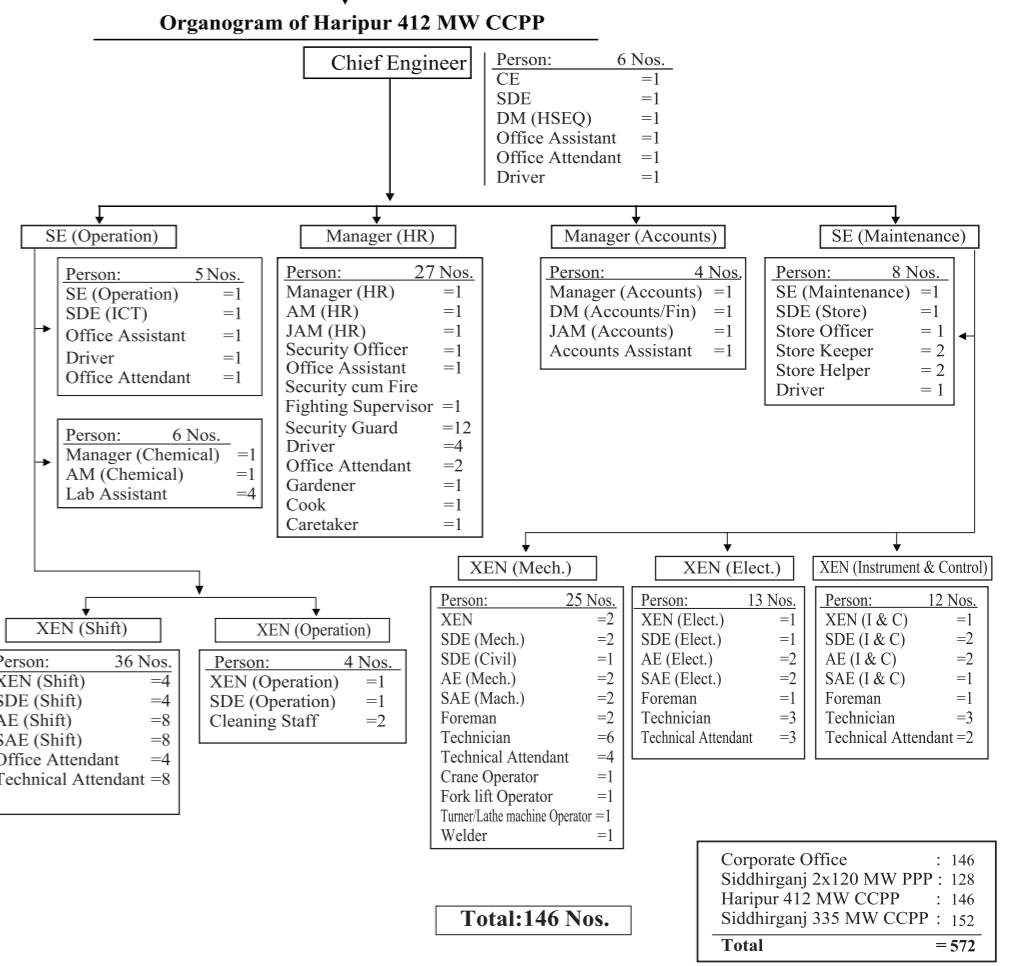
Organogram of Haripur 412 MW CCPP

Chief Engineer

| Person: | 6 Nos. |
|---|---|
| CE | =1 |
| SDE | =1 |
| DM (HSEQ) | =1 |
| Office Assistant | =1 |
| Office Attendant | =1 |
| Driver | =1 |

SE (Operation)

| Person: | 5 Nos. |
|---|---|
| SE (Operation) | =1 |
| SDE (ICT) | =1 |
| Office Assistant | =1 |
| Driver | =1 |
| Office Attendant | =1 |

| Person: | 6 Nos. |
|---|---|
| Manager (Chemical) | =1 |
| AM (Chemical) | =1 |
| Lab Assistant | =4 |

Manager (HR)

| Person: | 27 Nos. |
|---|---|
| Manager (HR) | =1 |
| AM (HR) | =1 |
| JAM (HR) | =1 |
| Security Officer | =1 |
| Office Assistant | =1 |
| Security cum Fire Fighting Supervisor | =1 |
| Security Guard | =12 |
| Driver | =4 |
| Office Attendant | =2 |
| Gardener | =1 |
| Cook | =1 |
| Caretaker | =1 |

Manager (Accounts)

| Person: | 4 Nos. |
|---|---|
| Manager (Accounts) | =1 |
| DM (Accounts/Fin) | =1 |
| JAM (Accounts) | =1 |
| Accounts Assistant | =1 |

SE (Maintenance)

| Person: | 8 Nos. |
|---|---|
| SE (Maintenance) | =1 |
| SDE (Store) | =1 |
| Store Officer | = 1 |
| Store Keeper | = 2 |
| Store Helper | = 2 |
| Driver | = 1 |

XEN (Shift)

| Person: | 36 Nos. |
|---|---|
| XEN (Shift) | =4 |
| SDE (Shift) | =4 |
| AE (Shift) | =8 |
| SAE (Shift) | =8 |
| Office Attendant | =4 |
| Technical Attendant | =8 |

XEN (Operation)

| Person: | 4 Nos. |
|---|---|
| XEN (Operation) | =1 |
| SDE (Operation) | =1 |
| Cleaning Staff | =2 |

XEN (Mech.)

| Person: | 25 Nos. |
|---|---|
| XEN | =2 |
| SDE (Mech.) | =2 |
| SDE (Civil) | =1 |
| AE (Mech.) | =2 |
| SAE (Mach.) | =2 |
| Foreman | =2 |
| Technician | =6 |
| Technical Attendant | =4 |
| Crane Operator | =1 |
| Fork lift Operator | =1 |
| Turner/Lathe machine Operator | =1 |
| Welder | =1 |

XEN (Elect.)

| Person: | 13 Nos. |
|---|---|
| XEN (Elect.) | =1 |
| SDE (Elect.) | =1 |
| AE (Elect.) | =2 |
| SAE (Elect.) | =2 |
| Foreman | =1 |
| Technician | =3 |
| Technical Attendant | =3 |

XEN (Instrument & Control)

| Person: | 12 Nos. |
|---|---|
| XEN (I & C) | =1 |
| SDE (I & C) | =2 |
| AE (I & C) | =2 |
| SAE (I & C) | =1 |
| Foreman | =1 |
| Technician | =3 |
| Technical Attendant | =2 |

Total:146 Nos.

| | |
|---|---|
| Corporate Office | : 146 |
| Siddhirganj 2x120 MW PPP | : 128 |
| Haripur 412 MW CCPP | : 146 |
| Siddhirganj 335 MW CCPP | : 152 |
| Total | = 572 |